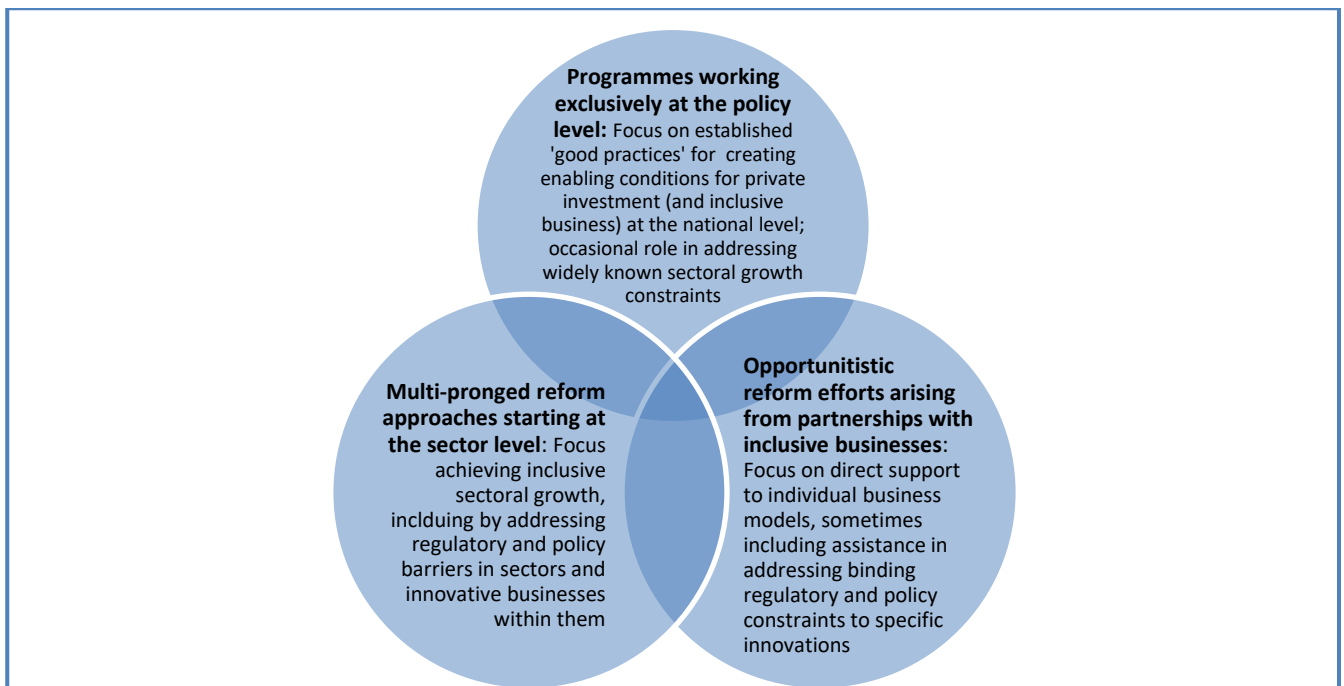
**Programmes working exclusively at the policy level:** Focus on established 'good practices' for creating enabling conditions for private investment (and inclusive business) at the national level; occasional role in addressing widely known sectoral growth constraints

**Multi-pronged reform approaches starting at the sector level**: Focus achieving inclusive sectoral growth, incldiung by addressing regulatory and policy barriers in sectors and innovative businesses within them

**Opportunitistic reform efforts arising from partnerships with inclusive businesses**: Focus on direct support to individual business models, sometimes including assistance in addressing binding regulatory and policy constraints to specific innovations